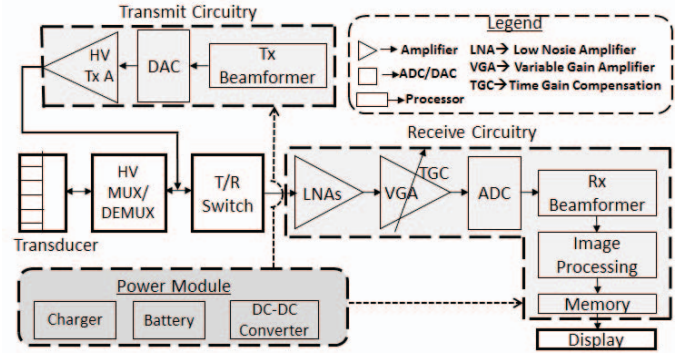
Transmit Circuitry

HV Tx A

DAC

Tx Beamformer

Legend

Amplifier

ADC/DAC

Processor

LNA→ Low Nosie Amplifier

VGA→ Variable Gain Amplifier

TGC→ Time Gain Compensation

Receive Circuitry

HV MUX/ DEMUX

T/R Switch

LNAs

VGA

TGC

ADC

Rx Beamformer

Transducer

Image Processing

Power Module

Memory

Charger

Battery

DC-DC Converter

Display